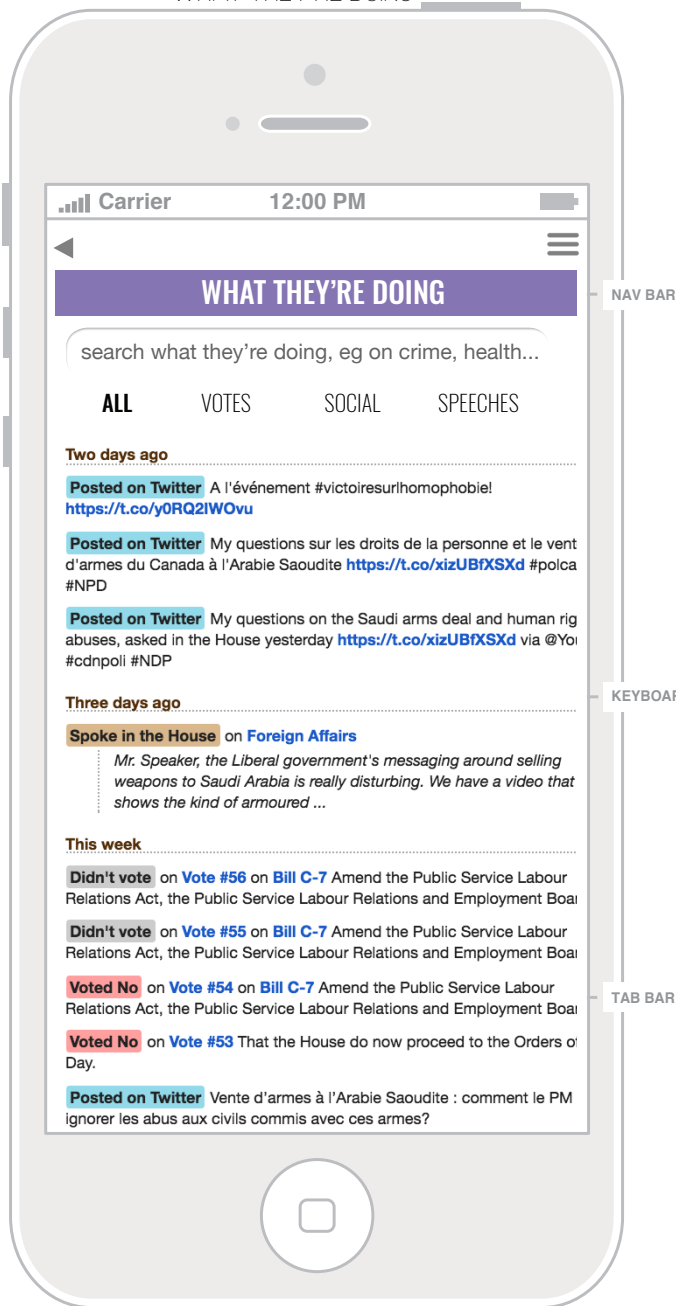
Carrier 12:00 PM

WHAT THEY'RE DOING

NAV BAR

search what they're doing, eg on crime, health...

ALL VOTES SOCIAL SPEECHES

Two days ago

Posted on Twitter A l'événement #victoiresurlhomophobie! https://t.co/y0RQ2lWOvu

Posted on Twitter My questions sur les droits de la personne et le vent d'armes du Canada à l'Arabie Saoudite https://t.co/xizUBfXSXd #polca #NPD

Posted on Twitter My questions on the Saudi arms deal and human rig abuses, asked in the House yesterday https://t.co/xizUBfXSXd via @You #cdnpoli #NDP

Three days ago

KEYBOAR

Spoke in the House on Foreign Affairs

Mr. Speaker, the Liberal government's messaging around selling weapons to Saudi Arabia is really disturbing. We have a video that shows the kind of armoured ...

This week

Didn't vote on Vote #56 on Bill C-7 Amend the Public Service Labour Relations Act, the Public Service Labour Relations and Employment Boa

Didn't vote on Vote #55 on Bill C-7 Amend the Public Service Labour Relations Act, the Public Service Labour Relations and Employment Boa

Voted No on Vote #54 on Bill C-7 Amend the Public Service Labour Relations Act, the Public Service Labour Relations and Employment Boa

TAB BAR

Voted No on Vote #53 That the House do now proceed to the Orders o Day.

Posted on Twitter Vente d'armes à l'Arabie Saoudite : comment le PM ignorer les abus aux civils commis avec ces armes?